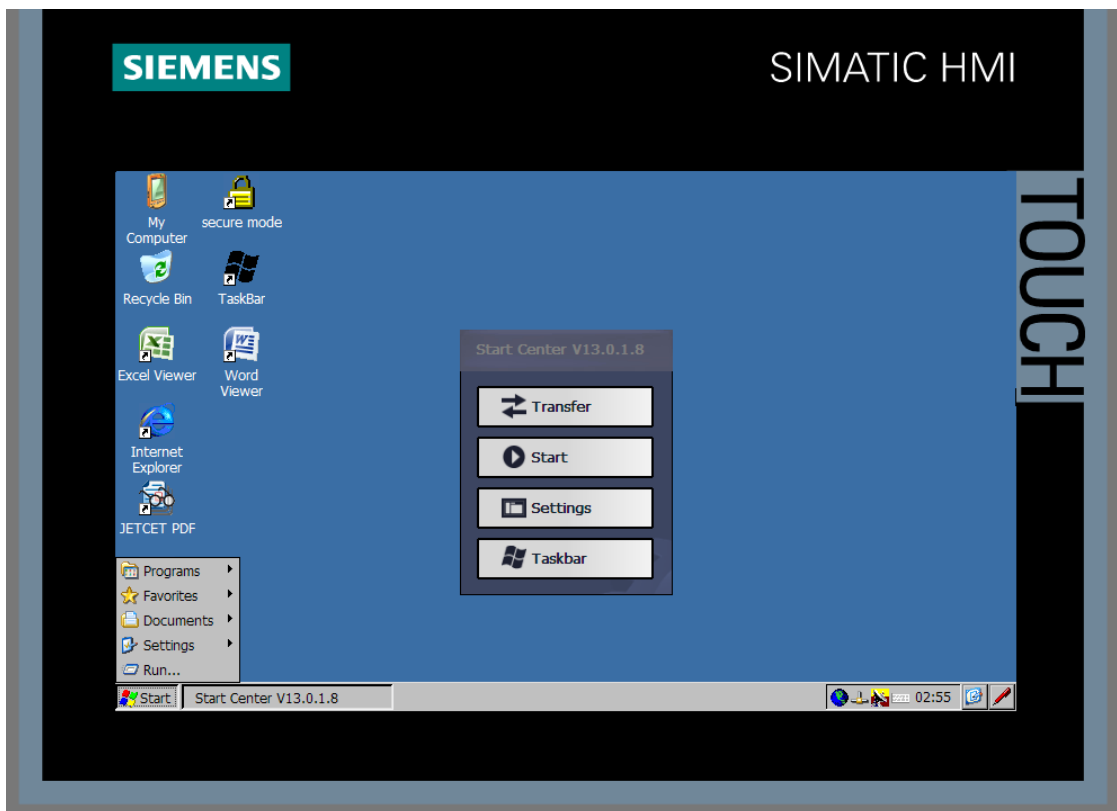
SIEMENS

SIMATIC HMI

TOUCH

My Computer

secure mode

Recycle Bin

TaskBar

Excel Viewer

Word Viewer

Internet Explorer

JETCET PDF

Start Center V13.0.1.8

Transfer

Start

Settings

Taskbar

Programs

Favorites

Documents

Settings

Run...

Start

Start Center V13.0.1.8

02:55